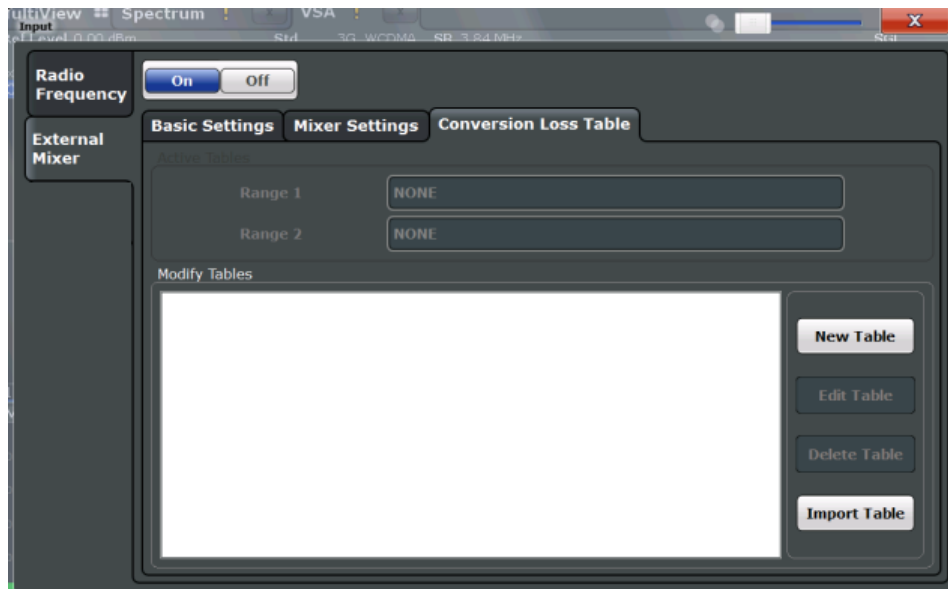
ultiView Spectrum VSA
Input
efLevel 0.00 dBm Std 3G WCDMA SR 3.84 MHz
X

Radio Frequency

External Mixer

On Off

Basic Settings Mixer Settings Conversion Loss Table

Active Tables

Range 1 NONE

Range 2 NONE

Modify Tables

New Table

Edit Table

Delete Table

Import Table